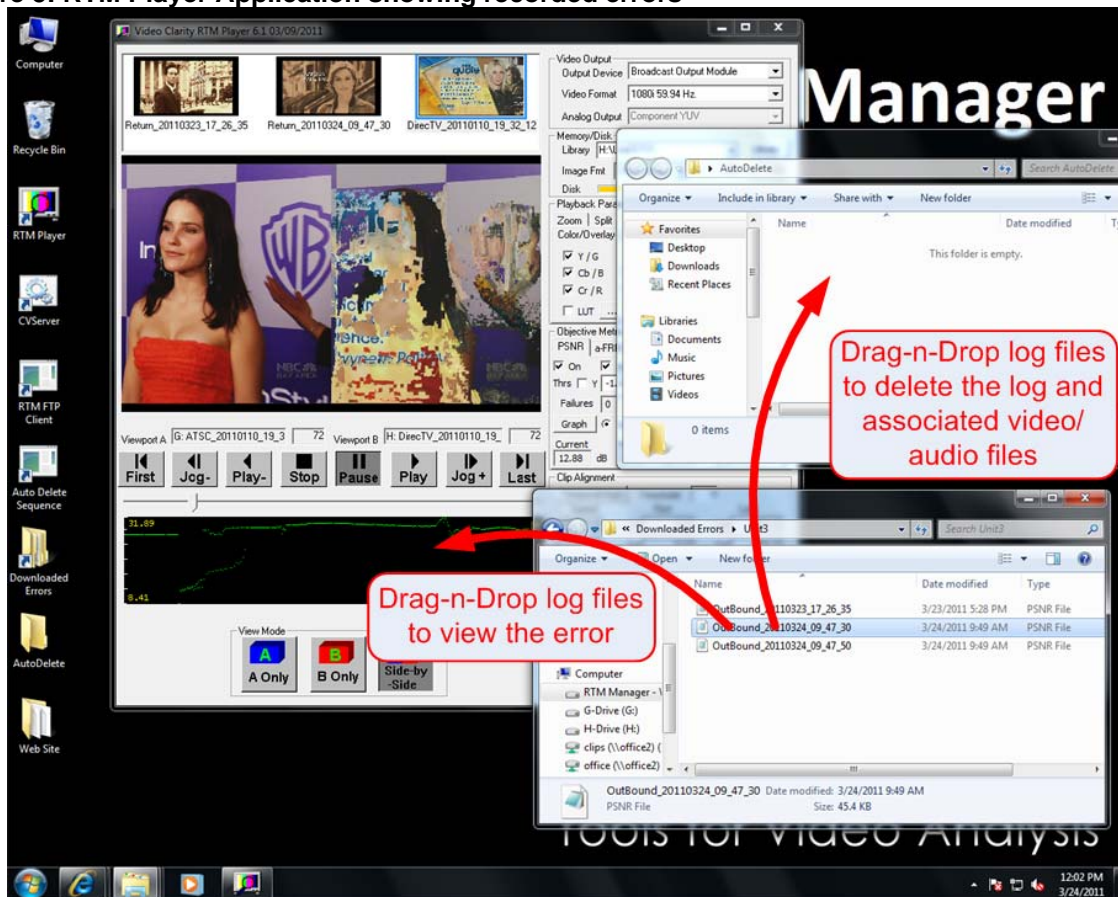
re 6: RTM Player Application Showing recorded errors

Computer

Recycle Bin

RTM Player

CVServer

RTM FTP Client

Auto Delete Sequence

Downloaded Errors

AutoDelete

Web Site

Video Clarity RTM Player 6.1 03/09/2011

Return_20110323_17_26_35 Return_20110324_09_47_30 DirecTV_20110110_19_32_12

Video Output
Output Device Broadcast Output Module
Video Format 1080i 59.94 Hz.
Analog Output Component YUV

Memory/Disk
Library H:\
Image Fmt
Disk

Playback Para
Zoom Split
Color/Overlay
Y / G
Cb / B
Cr / R
LUT

Objective Met
PSNR a-FR
On
Thrs Y
Failures 0
Graph
Current 12.88 dB

Clip Alignment

Viewport A G: ATSC_20110110_19_3 72 Viewport B H: DirecTV_20110110_19_ 72

First Jog- Play- Stop Pause Play Jog+ Last

31.89

8.41

View Mode
A Only B Only Side-by-Side

Manager

AutoDelete
Search AutoDelete
Organize Include in library Share with New folder
Favorites
Desktop
Downloads
Recent Places
Libraries
Documents
Music
Pictures
Videos
Name Date modified
This folder is empty.
0 items

Drag-n-Drop log files to delete the log and associated video/ audio files

« Downloaded Errors ▸ Unit3
Search Unit3
Organize Open New folder
Name Date modified Type
OutBound_20110323_17_26_35 3/23/2011 5:28 PM PSNR File
OutBound_20110324_09_47_30 3/24/2011 9:49 AM PSNR File
OutBound_20110324_09_47_50 3/24/2011 9:49 AM PSNR File
Computer
RTM Manager - \
G-Drive (G:)
H-Drive (H:)
clips (\\office2) (
office (\\office2)

OutBound_20110324_09_47_30 Date modified: 3/24/2011 9:49 AM
PSNR File Size: 45.4 KB

Drag-n-Drop log files to view the error

Tools for Video Analysis

12:02 PM
3/24/2011